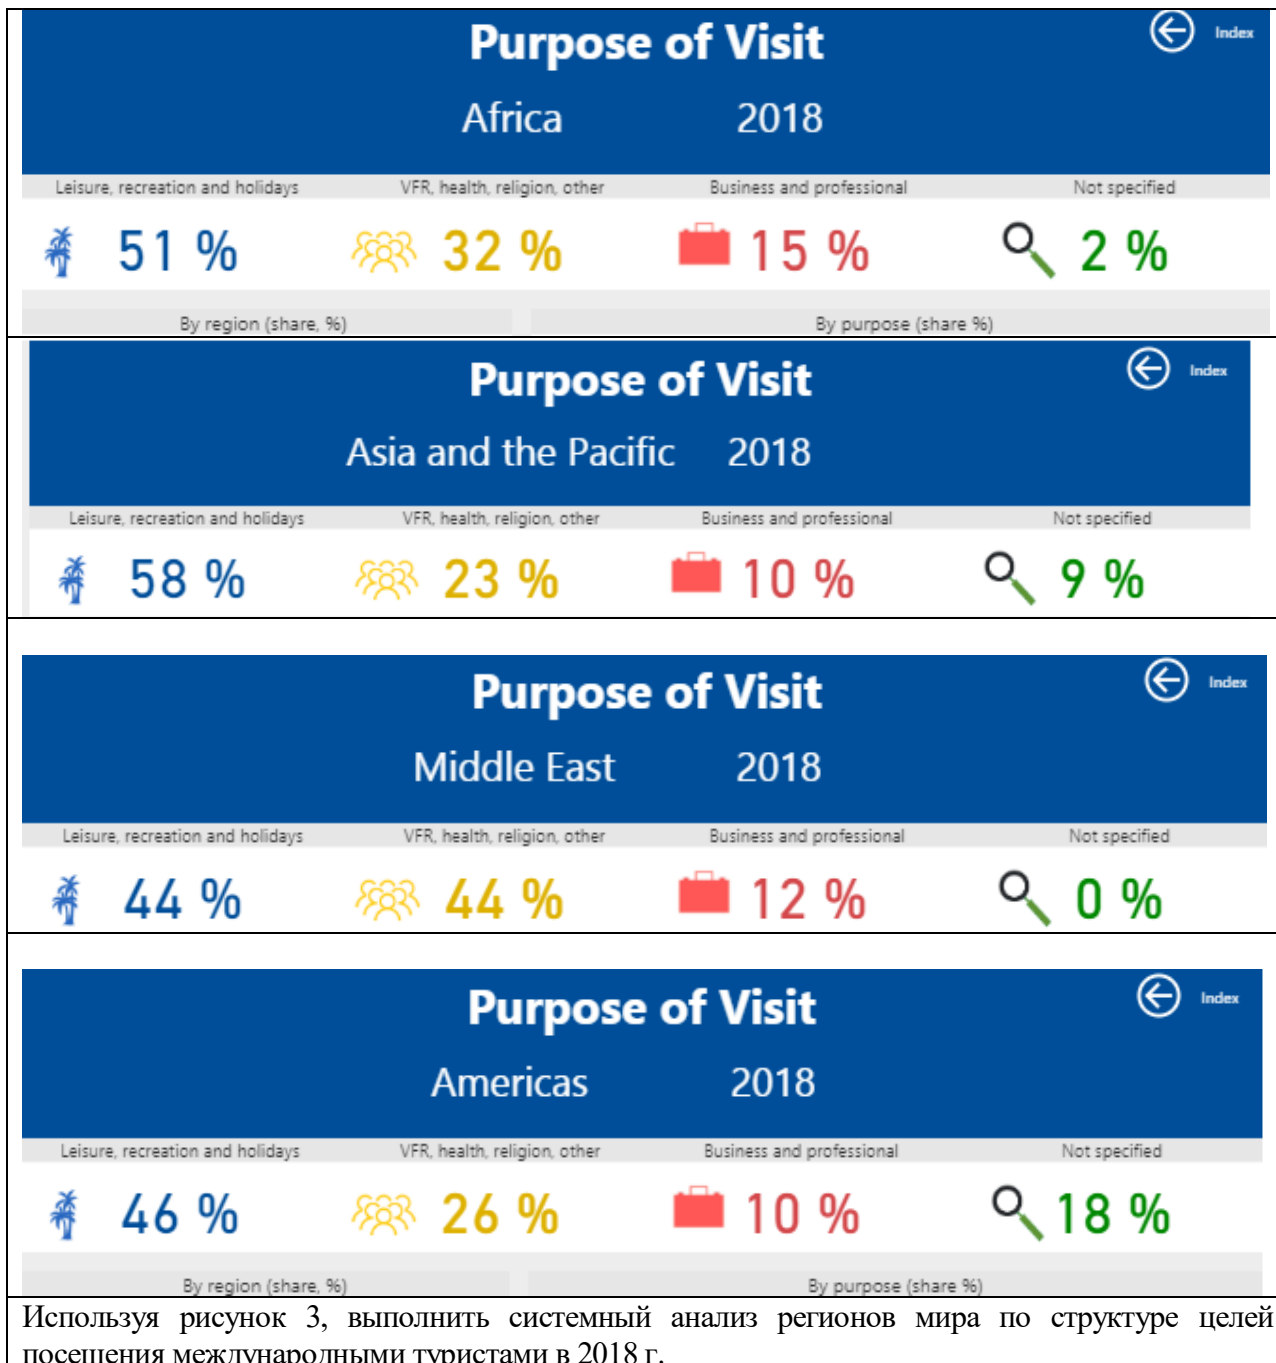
Purpose of Visit

Index

Africa 2018

Leisure, recreation and holidays | VFR, health, religion, other | Business and professional | Not specified

51 % 32 % 15 % 2 %

By region (share, %) By purpose (share %)

Purpose of Visit

Index

Asia and the Pacific 2018

Leisure, recreation and holidays | VFR, health, religion, other | Business and professional | Not specified

58 % 23 % 10 % 9 %

Purpose of Visit

Index

Middle East 2018

Leisure, recreation and holidays | VFR, health, religion, other | Business and professional | Not specified

44 % 44 % 12 % 0 %

Purpose of Visit

Index

Americas 2018

Leisure, recreation and holidays | VFR, health, religion, other | Business and professional | Not specified

46 % 26 % 10 % 18 %

By region (share, %) By purpose (share %)

Используя рисунок 3, выполнить системный анализ регионов мира по структуре целей посещения международными туристами в 2018 г.